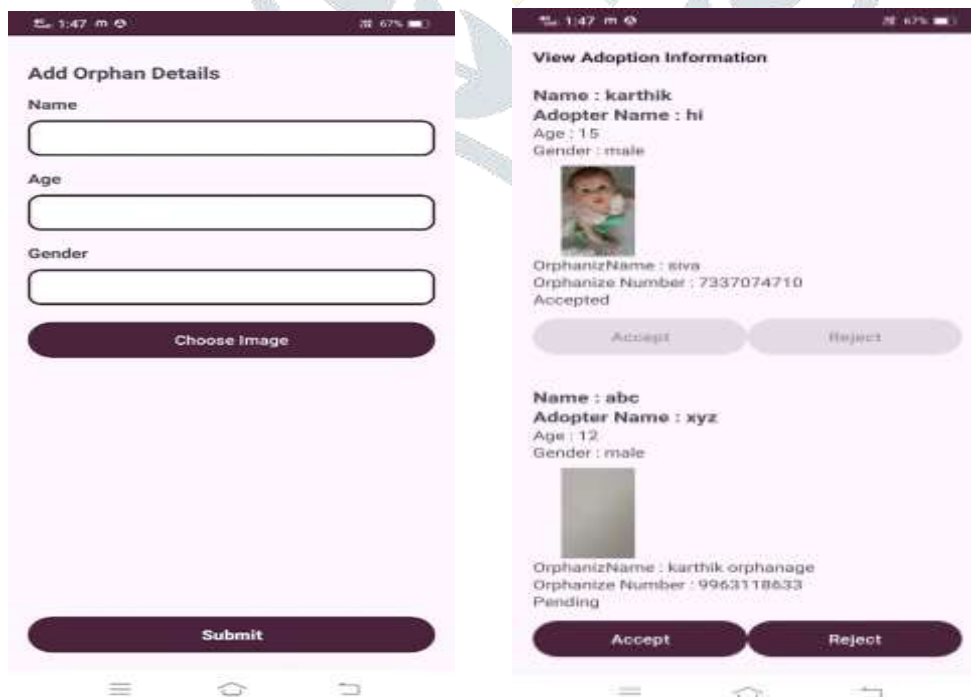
1:47 67%

Add Orphan Details

Name

Age

Gender

Choose Image

Submit

1:47 67%

View Adoption Information

Name : karthik
Adopter Name : hi
Age : 15
Gender : male

OrphanizName : siva
Orphanize Number : 7337074710
Accepted

Accept Reject

Name : abc
Adopter Name : xyz
Age : 12
Gender : male

OrphanizName : karthik orphanage
Orphanize Number : 9963118633
Pending

Accept Reject